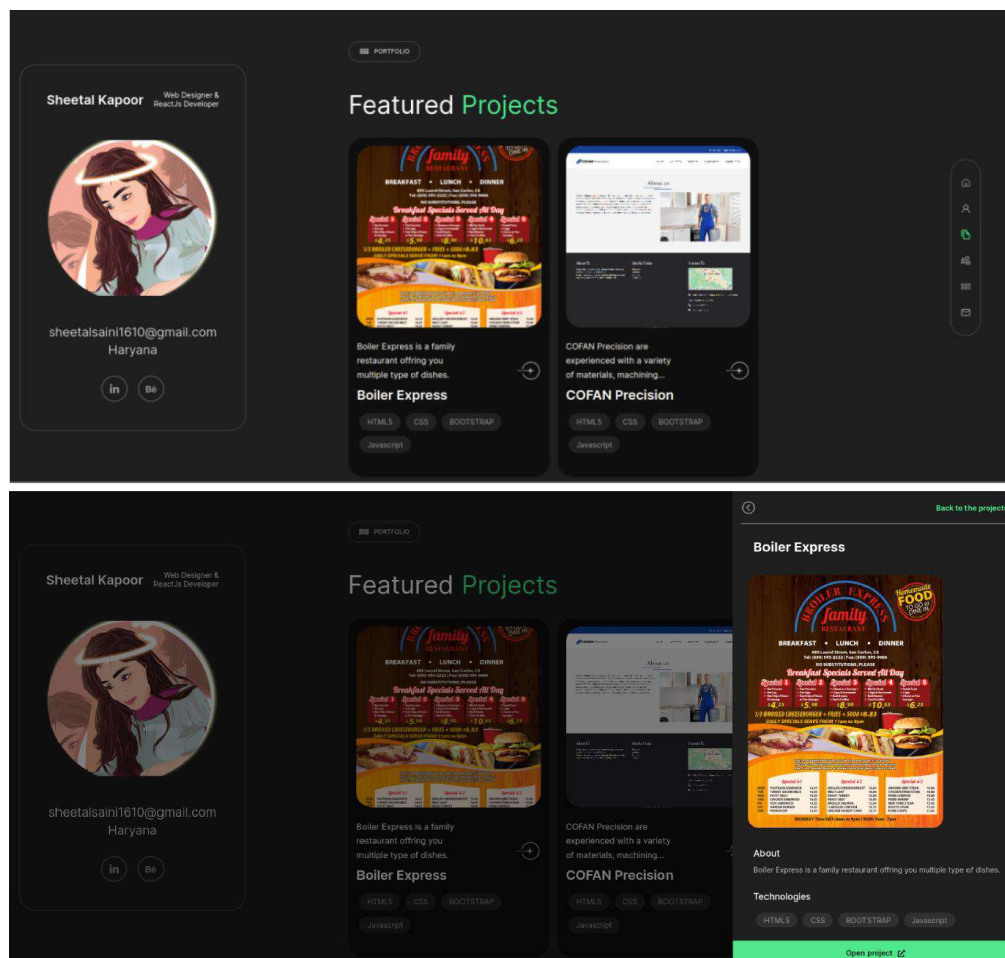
PORTFOLIO

Sheetal Kapoor
Web Designer & React.Js Developer

sheetalsaini1610@gmail.com
Haryana

in Bē

Featured Projects

family
RESTAURANT
BREAKFAST • LUNCH • DINNER
Breakfast Specials Served All Day

Boiler Express is a family restaurant offring you multiple type of dishes.

Boiler Express

HTML5 CSS BOOTSTRAP Javascript

About Us

COFAN Precision are experienced with a variety of materials, machining...

COFAN Precision

HTML5 CSS BOOTSTRAP Javascript

PORTFOLIO

Sheetal Kapoor
Web Designer & React.Js Developer

sheetalsaini1610@gmail.com
Haryana

in Bē

Featured Projects

Boiler Express is a family restaurant offring you multiple type of dishes.

Boiler Express

HTML5 CSS BOOTSTRAP Javascript

COFAN Precision are experienced with a variety of materials, machining...

COFAN Precision

HTML5 CSS BOOTSTRAP Javascript

Back to the project

Boiler Express

BROILER EXPRESS
family
RESTAURANT
Homemade FOOD
BREAKFAST • LUNCH • DINNER
NO SUBSTITUTIONS, PLEASE
Breakfast Specials Served All Day
Special 1 Special 2 Special 3 Special 4 Special 5
1/3 BROILED CHEESEBURGER + FRIES + SODA = $6.83
DAILY SPECIALS SERVE FROM 11am to 8pm
Special #1 Special #2 Special #3

About

Boiler Express is a family restaurant offring you multiple type of dishes.

Technologies

HTML5 CSS BOOTSTRAP Javascript

Open project